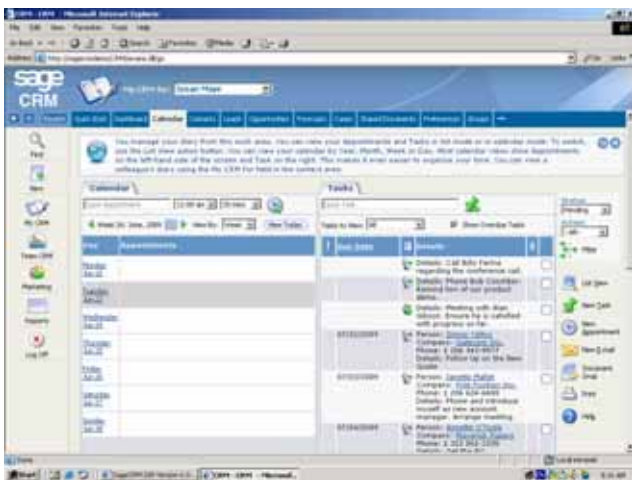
CRM - CRM - Microsoft Internet Explorer

File Edit View Favorites Tools Help

Back Search Favorites Media

Address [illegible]

sage CRM

My CRM for: Susan Maye

Calendar

You manage your diary from this work area. You can view your Appointments and Tasks in list mode or calendar mode. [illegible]

Calendar

Tasks

Week Of: June, 2009 View By: Week New Today

Day | Appointments

Monday Jun 22

Tuesday Jun 23

Wednesday Jun 24

Thursday Jun 25

Friday Jun 26

Saturday Jun 27

Sunday Jun 28

Due Date | Details

Details: Call Bob Farina regarding the conference call.

Details: Phone Bob Countdan. Remind him of our product demo.

Details: Meeting with Alan Gibson. Ensure he is satisfied with progress so far.

07/02/2009 Person: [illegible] Company: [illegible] Phone: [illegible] Details: Follow Up on the New Quote

07/03/2009 Person: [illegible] Company: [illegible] Phone: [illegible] Details: Phone and introduce myself as new account manager. Arrange meeting.

07/06/2009 Person: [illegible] Company: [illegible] Phone: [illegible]

Status Pending

Filter

List New

New Task

New Appointment

New E-mail

Document Drop

Print

Help

Find

New

My CRM

Team CRM

Marketing

Reports

Log Off

Done

Start

Local intranet